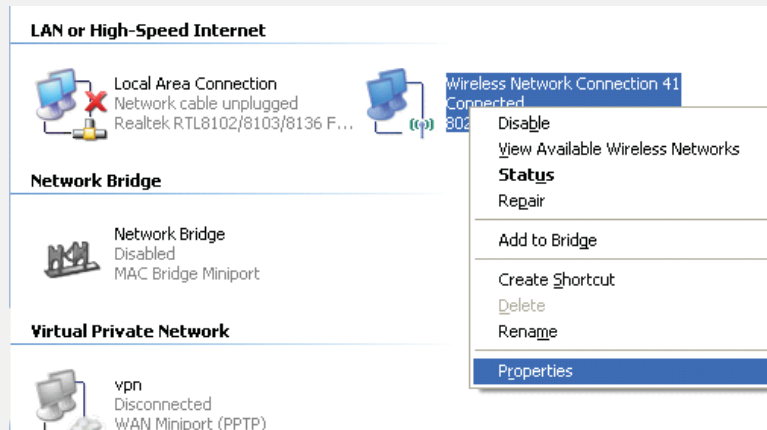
LAN or High-Speed Internet

Local Area Connection
Network cable unplugged
Realtek RTL8102/8103/8136 F...

Wireless Network Connection 41
Connected
802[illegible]

Disable
View Available Wireless Networks
Status
Repair
Add to Bridge
Create Shortcut
Delete
Rename
Properties

Network Bridge

Network Bridge
Disabled
MAC Bridge Miniport

Virtual Private Network

vpn
Disconnected
WAN Miniport (PPTP)